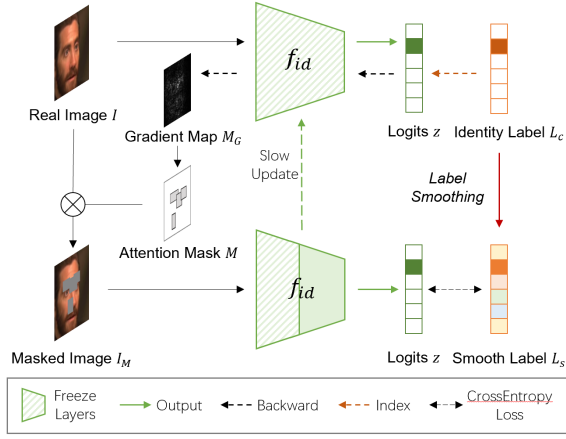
Real Image $I$

Gradient Map $M_G$

$f_{id}$

Logits $z$

Identity Label $L_c$

Slow Update

Label Smoothing

Attention Mask $M$

Masked Image $I_M$

$f_{id}$

Logits $z$

Smooth Label $L_s$

Freeze Layers

Output

Backward

Index

CrossEntropy Loss